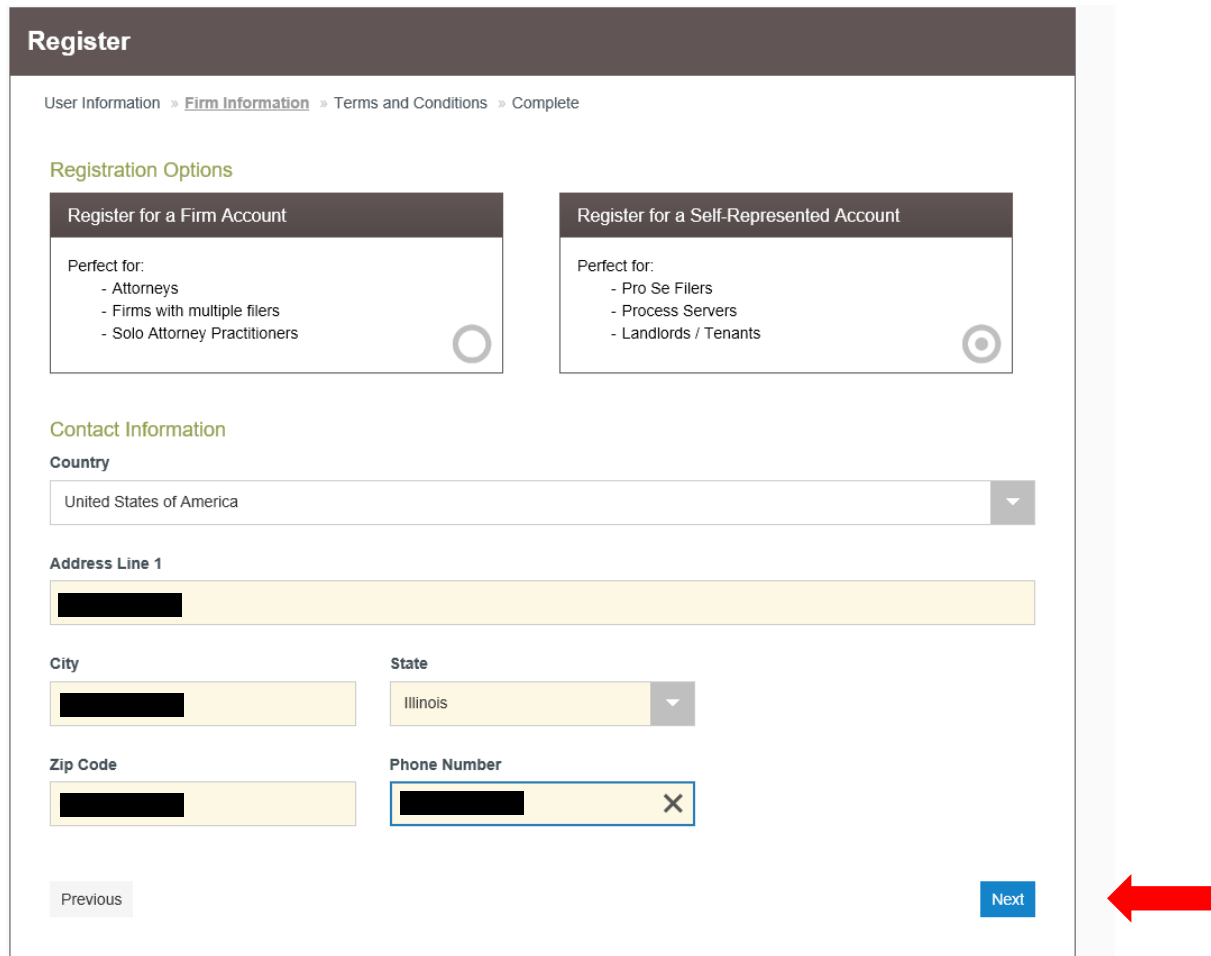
Register

User Information » Firm Information » Terms and Conditions » Complete

Registration Options

Register for a Firm Account

Perfect for:
- Attorneys
- Firms with multiple filers
- Solo Attorney Practitioners

Register for a Self-Represented Account

Perfect for:
- Pro Se Filers
- Process Servers
- Landlords / Tenants

Contact Information

Country

United States of America

Address Line 1

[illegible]

City

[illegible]

State

Illinois

Zip Code

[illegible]

Phone Number

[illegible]

Previous

Next